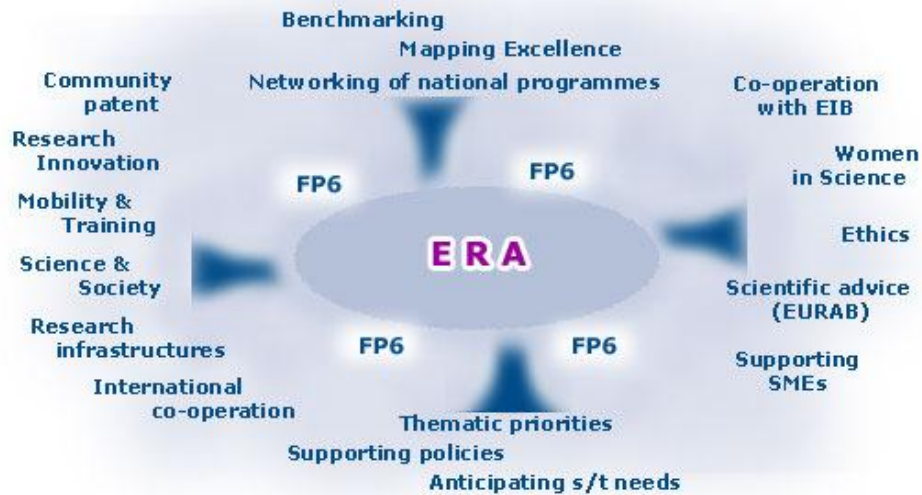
Benchmarking
Mapping Excellence
Networking of national programmes

Community patent

Research Innovation

Mobility & Training

Science & Society

Research infrastructures

International co-operation

Co-operation with EIB

Women in Science

Ethics

Scientific advice (EURAB)

Supporting SMEs

FP6

FP6

ERA

FP6

FP6

Thematic priorities
Supporting policies
Anticipating s/t needs